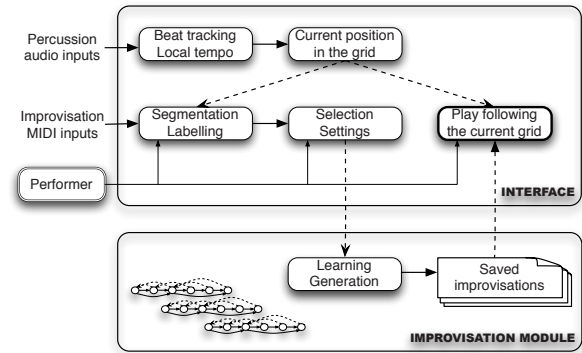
Percussion audio inputs

Beat tracking
Local tempo

Current position in the grid

Improvisation MIDI inputs

Segmentation
Labelling

Selection
Settings

Play following the current grid

Performer

INTERFACE

Learning
Generation

Saved improvisations

IMPROVISATION MODULE